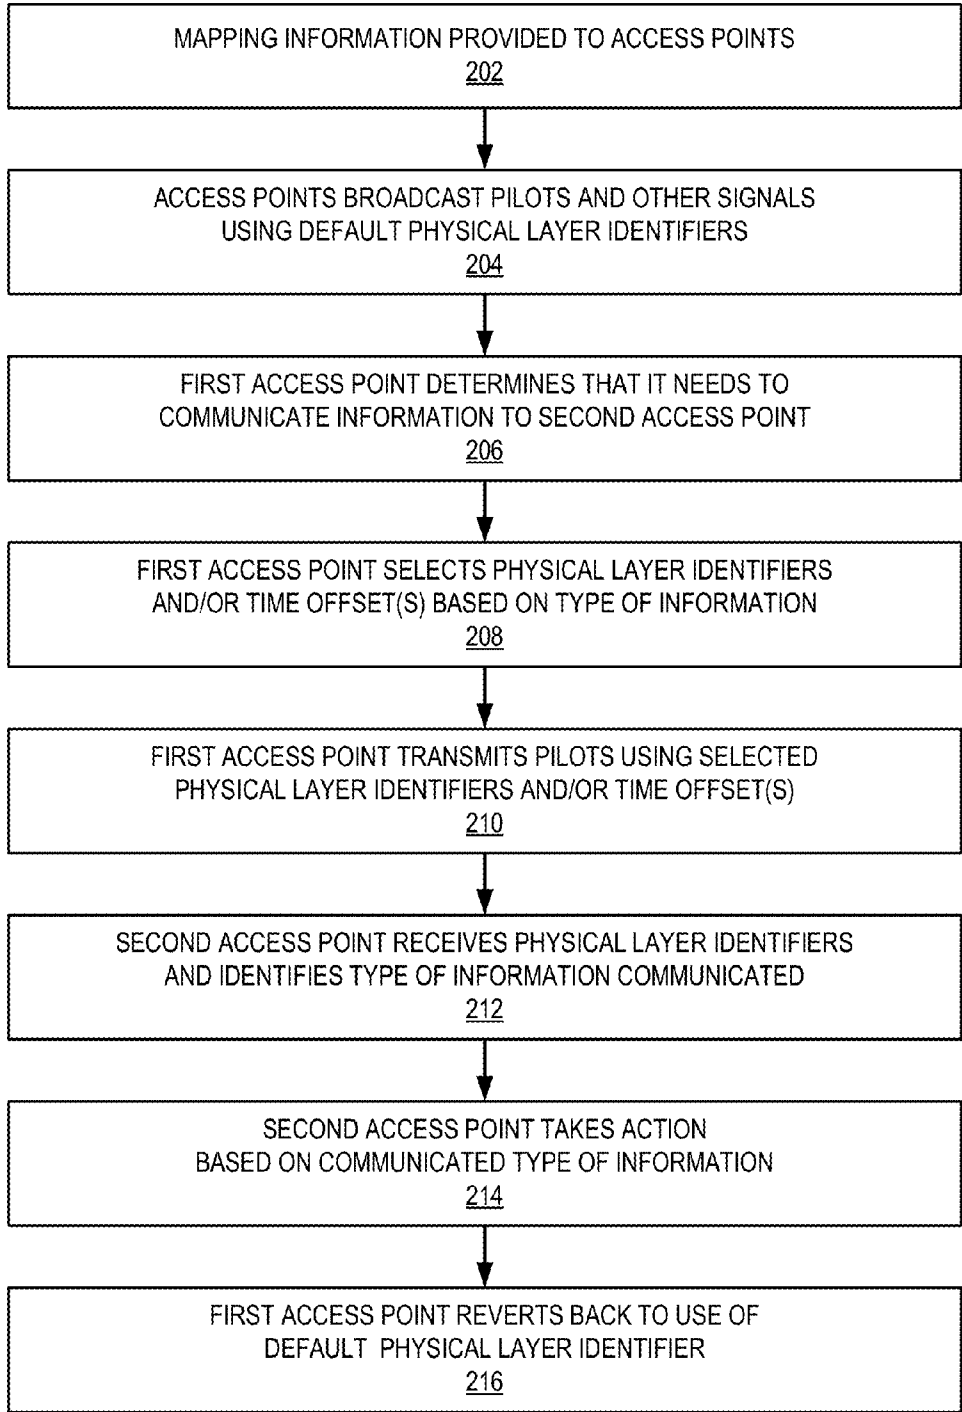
MAPPING INFORMATION PROVIDED TO ACCESS POINTS
202

ACCESS POINTS BROADCAST PILOTS AND OTHER SIGNALS USING DEFAULT PHYSICAL LAYER IDENTIFIERS
204

FIRST ACCESS POINT DETERMINES THAT IT NEEDS TO COMMUNICATE INFORMATION TO SECOND ACCESS POINT
206

FIRST ACCESS POINT SELECTS PHYSICAL LAYER IDENTIFIERS AND/OR TIME OFFSET(S) BASED ON TYPE OF INFORMATION
208

FIRST ACCESS POINT TRANSMITS PILOTS USING SELECTED PHYSICAL LAYER IDENTIFIERS AND/OR TIME OFFSET(S)
210

SECOND ACCESS POINT RECEIVES PHYSICAL LAYER IDENTIFIERS AND IDENTIFIES TYPE OF INFORMATION COMMUNICATED
212

SECOND ACCESS POINT TAKES ACTION BASED ON COMMUNICATED TYPE OF INFORMATION
214

FIRST ACCESS POINT REVERTS BACK TO USE OF DEFAULT PHYSICAL LAYER IDENTIFIER
216